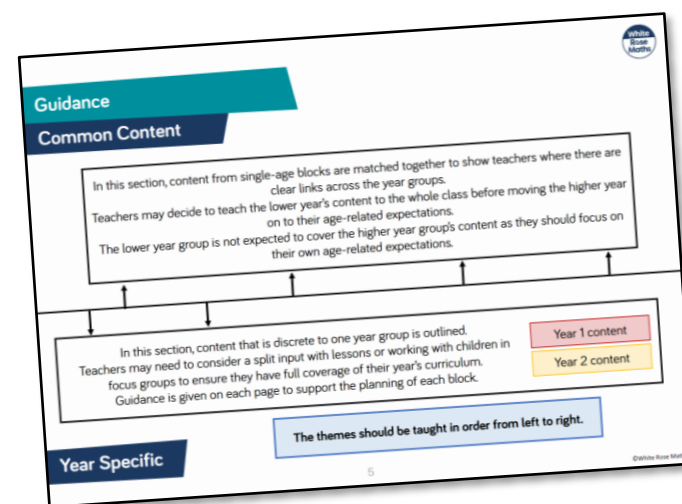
White Rose Maths

Guidance

Common Content

In this section, content from single-age blocks are matched together to show teachers where there are clear links across the year groups.
Teachers may decide to teach the lower year's content to the whole class before moving the higher year on to their age-related expectations.
The lower year group is not expected to cover the higher year group's content as they should focus on their own age-related expectations.

In this section, content that is discrete to one year group is outlined.
Teachers may need to consider a split input with lessons or working with children in focus groups to ensure they have full coverage of their year's curriculum.
Guidance is given on each page to support the planning of each block.

Year 1 content

Year 2 content

The themes should be taught in order from left to right.

Year Specific

5

©White Rose Mat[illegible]